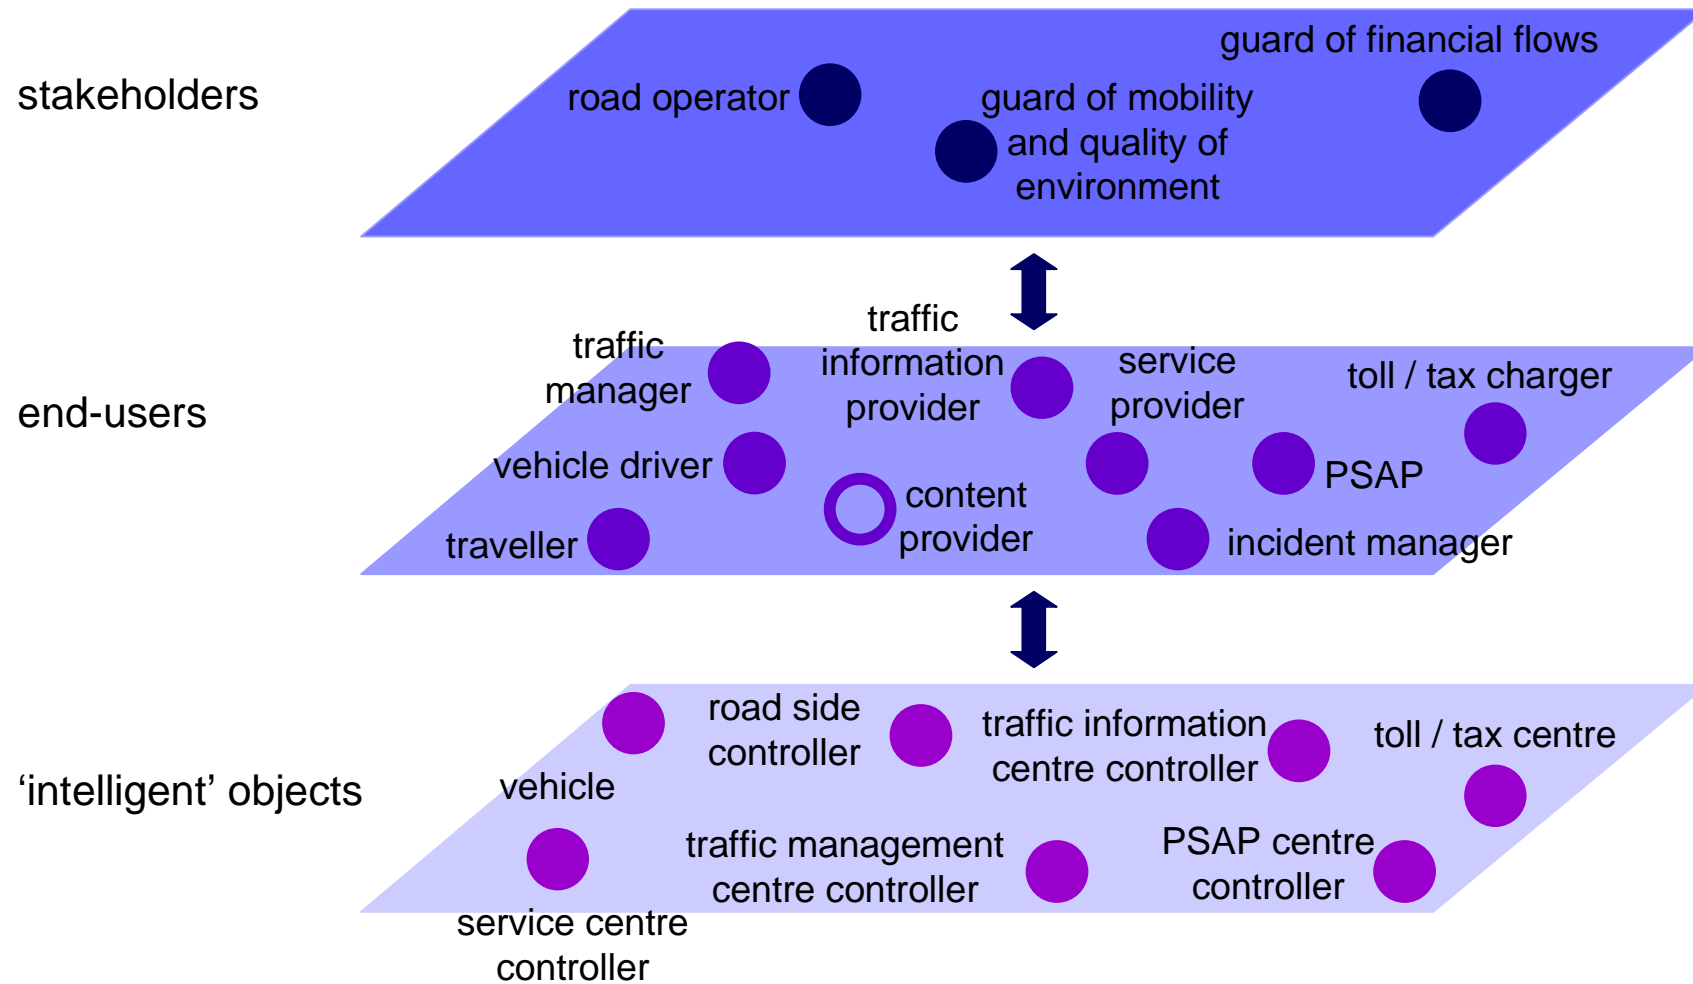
stakeholders

road operator

guard of mobility and quality of environment

guard of financial flows

end-users

traffic manager

traffic information provider

service provider

toll / tax charger

vehicle driver

content provider

PSAP

traveller

incident manager

'intelligent' objects

vehicle

road side controller

traffic information centre controller

toll / tax centre

service centre controller

traffic management centre controller

PSAP centre controller